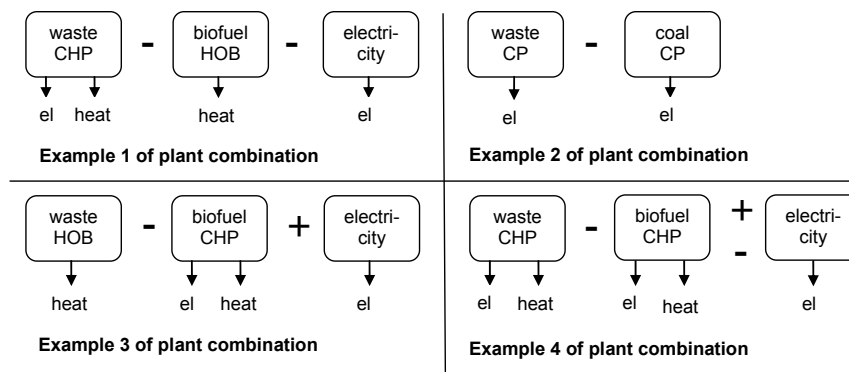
waste CHP - biofuel HOB - electricity

el heat heat el

**Example 1 of plant combination**

waste CP - coal CP

el el

**Example 2 of plant combination**

waste HOB - biofuel CHP + electricity

heat el heat el

**Example 3 of plant combination**

waste CHP - biofuel CHP + - electricity

el heat el heat el

**Example 4 of plant combination**